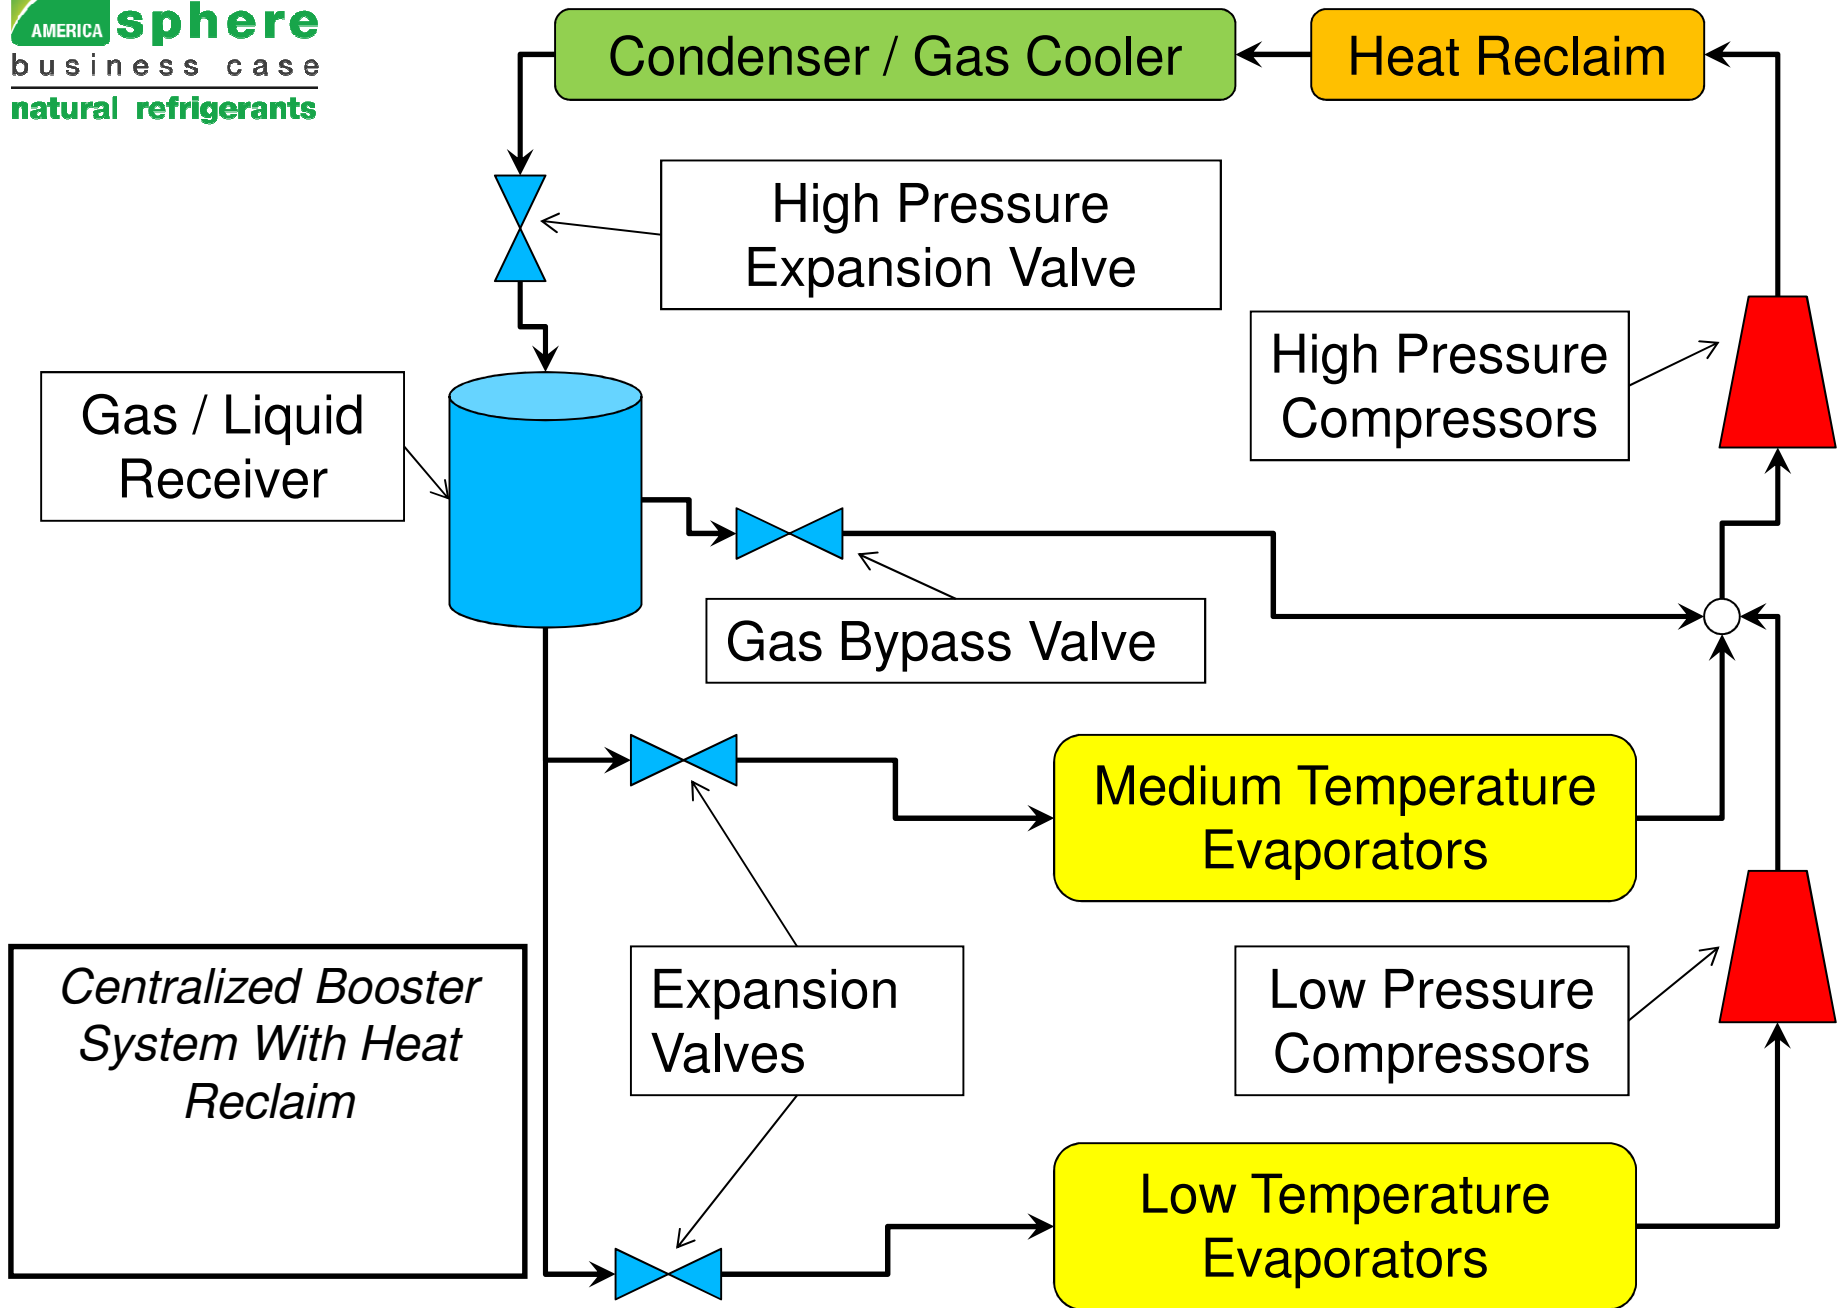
AMERICA sphere
business case
natural refrigerants

Condenser / Gas Cooler

Heat Reclaim

High Pressure Expansion Valve

High Pressure Compressors

Gas / Liquid Receiver

Gas Bypass Valve

Medium Temperature Evaporators

Centralized Booster System With Heat Reclaim

Expansion Valves

Low Pressure Compressors

Low Temperature Evaporators